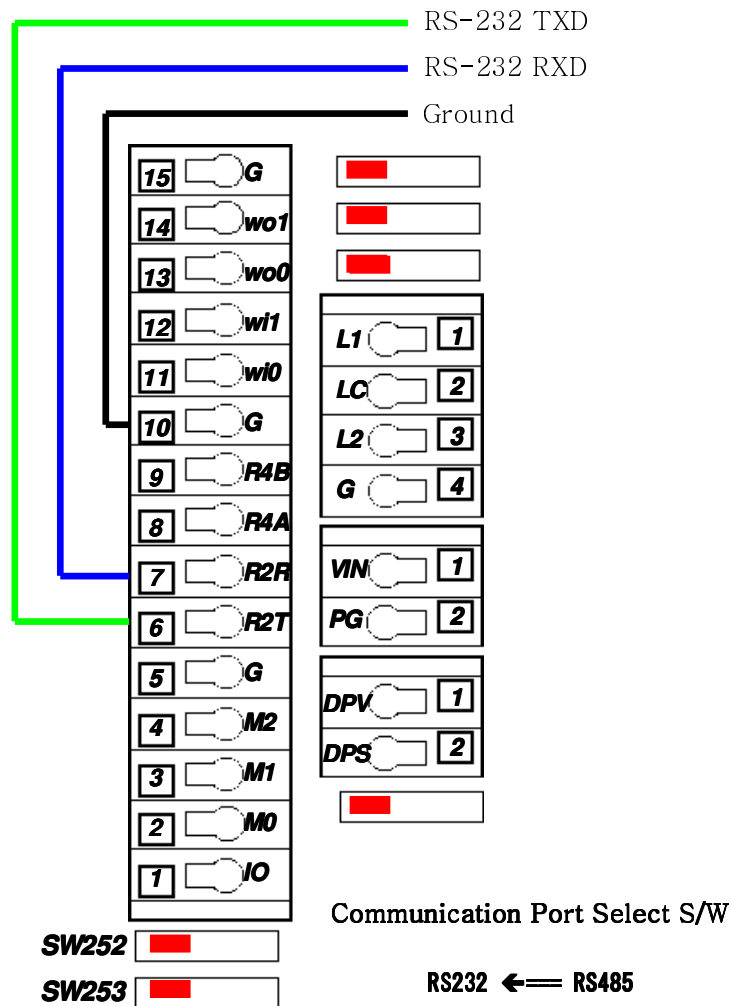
RS-232 TXD
RS-232 RXD
Ground

15 G
14 wo1
13 wo0
12 wi1
11 wi0
10 G
9 R4B
8 R4A
7 R2R
6 R2T
5 G
4 M2
3 M1
2 M0
1 IO

L1 1
LC 2
L2 3
G 4

VIN 1
PG 2

DPV 1
DPS 2

Communication Port Select S/W

SW252
SW253

RS232 ⟸ RS485